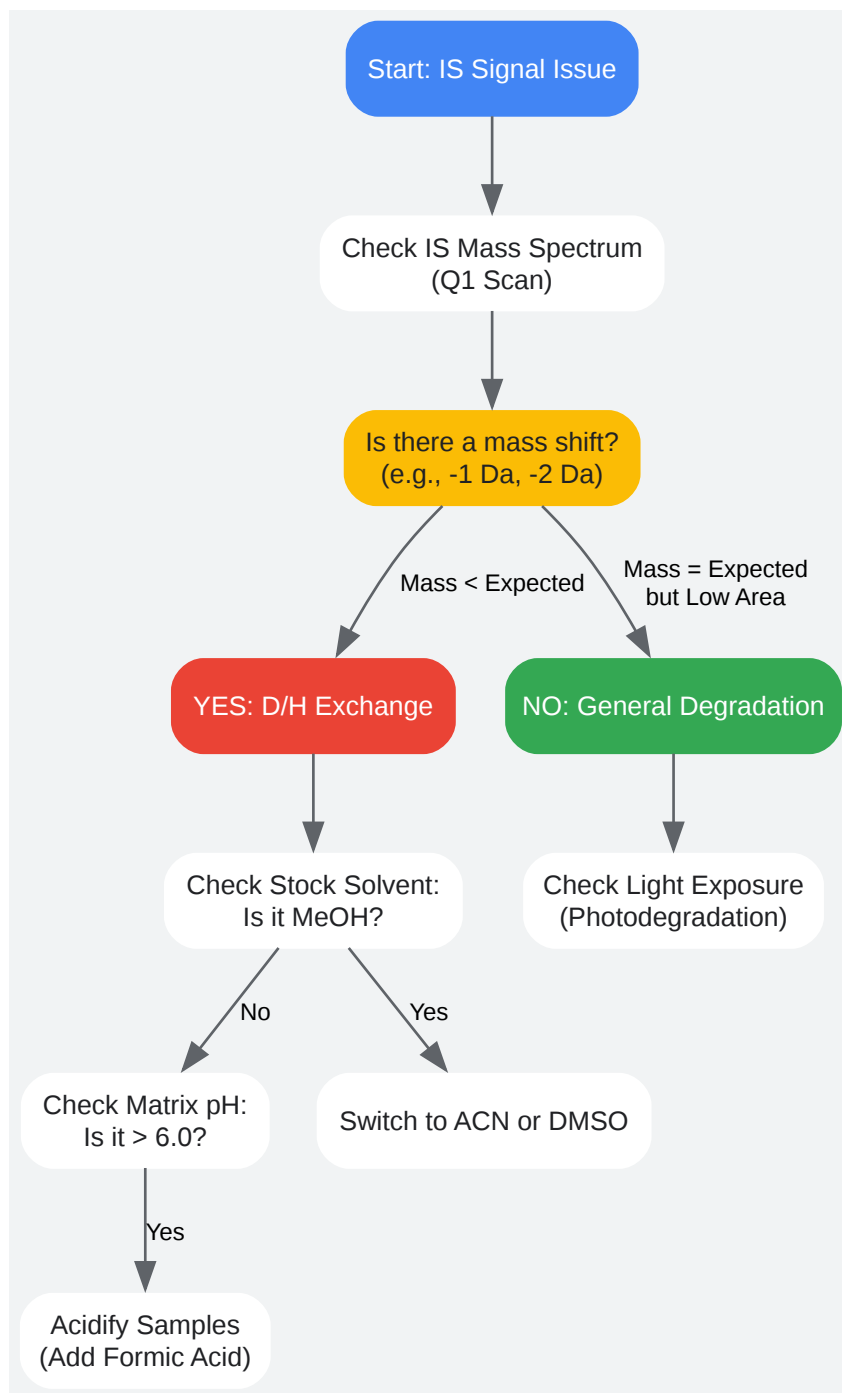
Start: IS Signal Issue

Check IS Mass Spectrum
(Q1 Scan)

Is there a mass shift?
(e.g., -1 Da, -2 Da)

Mass < Expected

Mass = Expected
but Low Area

YES: D/H Exchange

NO: General Degradation

Check Stock Solvent:
Is it MeOH?

Check Light Exposure
(Photodegradation)

No

Yes

Check Matrix pH:
Is it > 6.0?

Switch to ACN or DMSO

Yes

Acidify Samples
(Add Formic Acid)